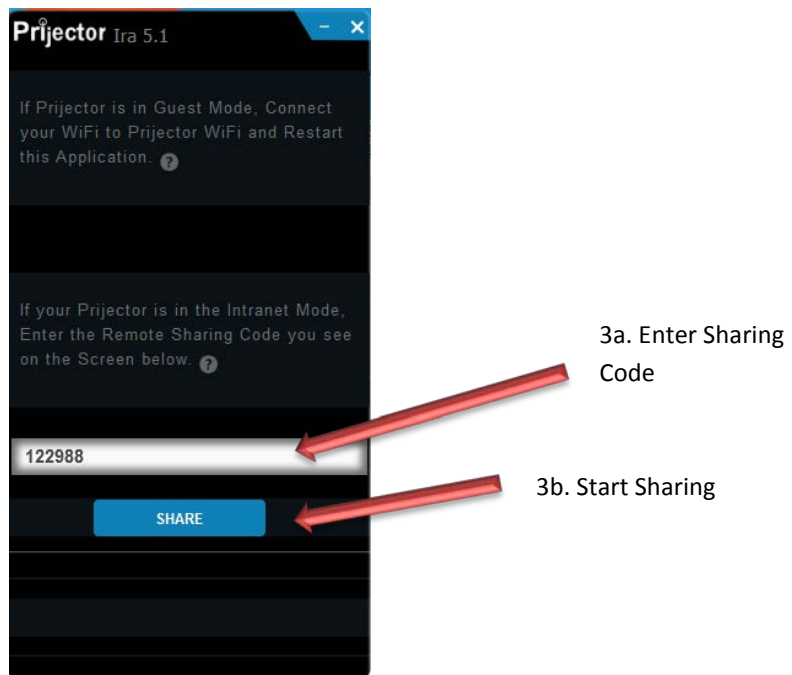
Prijector Ira 5.1

- ×

If Prijector is in Guest Mode, Connect your WiFi to Prijector WiFi and Restart this Application. ?

If your Prijector is in the Intranet Mode, Enter the Remote Sharing Code you see on the Screen below. ?

122988

SHARE

3a. Enter Sharing Code

3b. Start Sharing